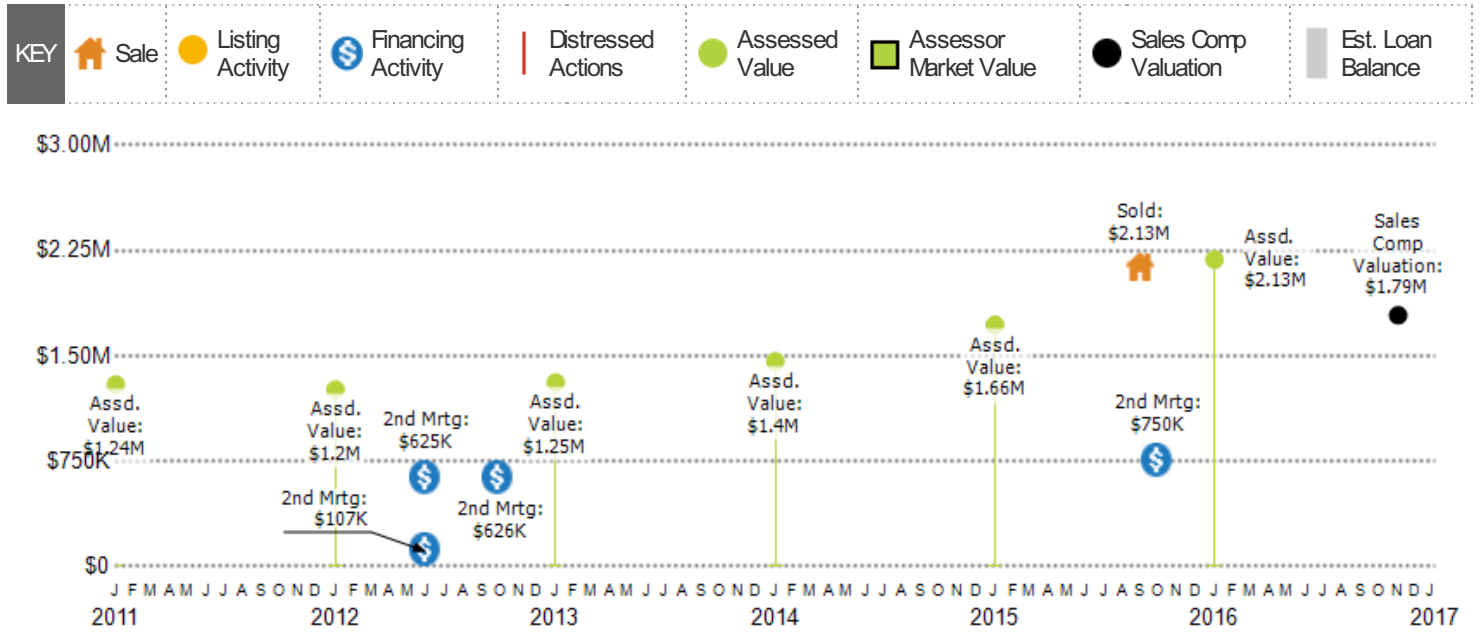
KEY Sale Listing Activity Financing Activity Distressed Actions Assessed Value Assessor Market Value Sales Comp Valuation Est. Loan Balance

$3.00M
$2.25M
$1.50M
$750K
$0

Assd. Value: $1.24M

Assd. Value: $1.2M

2nd Mrtg: $625K

2nd Mrtg: $107K

2nd Mrtg: $626K

Assd. Value: $1.25M

Assd. Value: $1.4M

Assd. Value: $1.66M

Sold: $2.13M

2nd Mrtg: $750K

Assd. Value: $2.13M

Sales Comp Valuation: $1.79M

J F M A M J J A S O N D J F M A M J J A S O N D J F M A M J J A S O N D J F M A M J J A S O N D J F M A M J J A S O N D J F M A M J J A S O N D J
2011 2012 2013 2014 2015 2016 2017